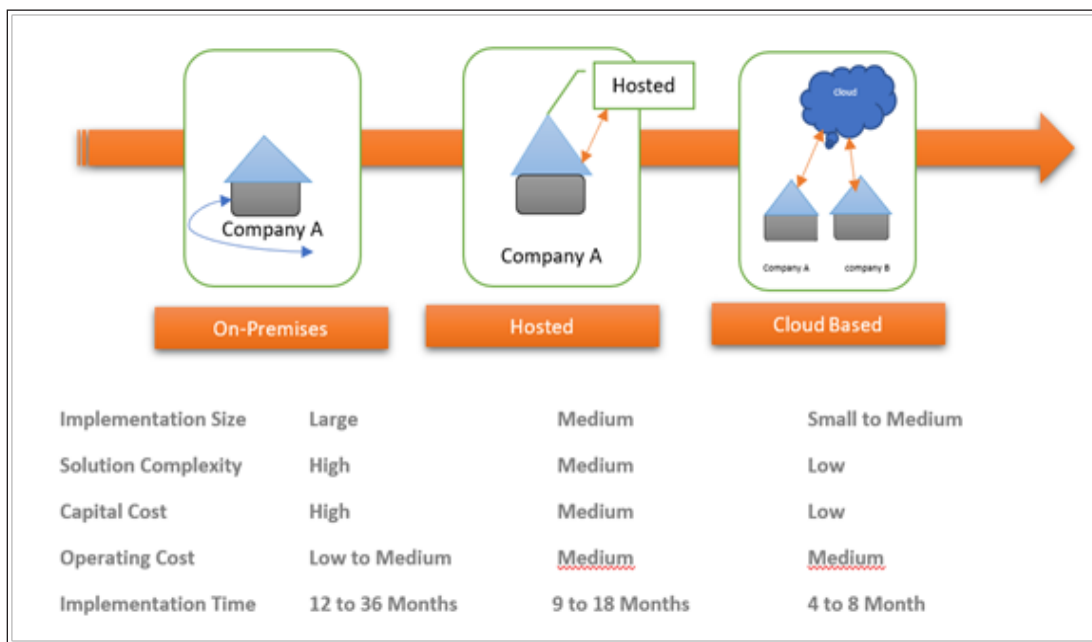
Company A

Hosted

Company A

Cloud

Company A

company B

On-Premises

Hosted

Cloud Based

| | | | |
|---|---|---|---|
| Implementation Size | Large | Medium | Small to Medium |
| Solution Complexity | High | Medium | Low |
| Capital Cost | High | Medium | Low |
| Operating Cost | Low to Medium | Medium | Medium |
| Implementation Time | 12 to 36 Months | 9 to 18 Months | 4 to 8 Month |